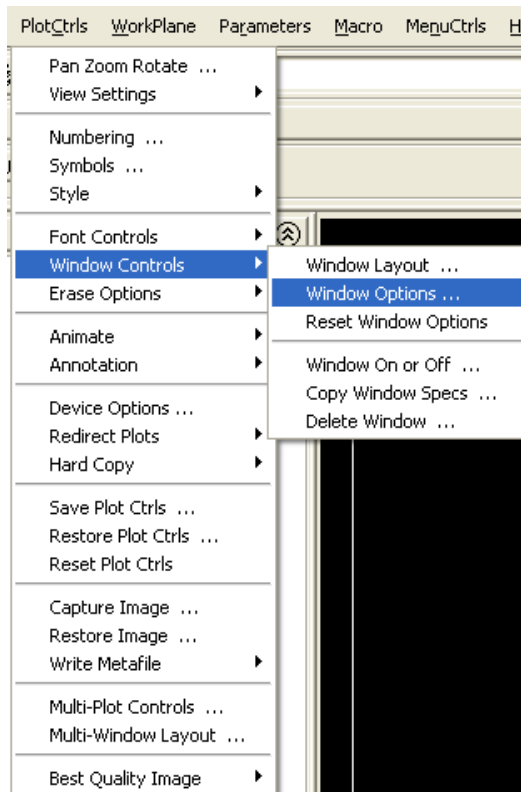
PlotCtrls WorkPlane Parameters Macro MenuCtrls H

Pan Zoom Rotate ...
View Settings

Numbering ...
Symbols ...
Style

Font Controls
Window Controls
Erase Options

Animate
Annotation

Device Options ...
Redirect Plots
Hard Copy

Save Plot Ctrls ...
Restore Plot Ctrls ...
Reset Plot Ctrls

Capture Image ...
Restore Image ...
Write Metafile

Multi-Plot Controls ...
Multi-Window Layout ...

Best Quality Image

Window Layout ...
Window Options ...
Reset Window Options

Window On or Off ...
Copy Window Specs ...
Delete Window ...